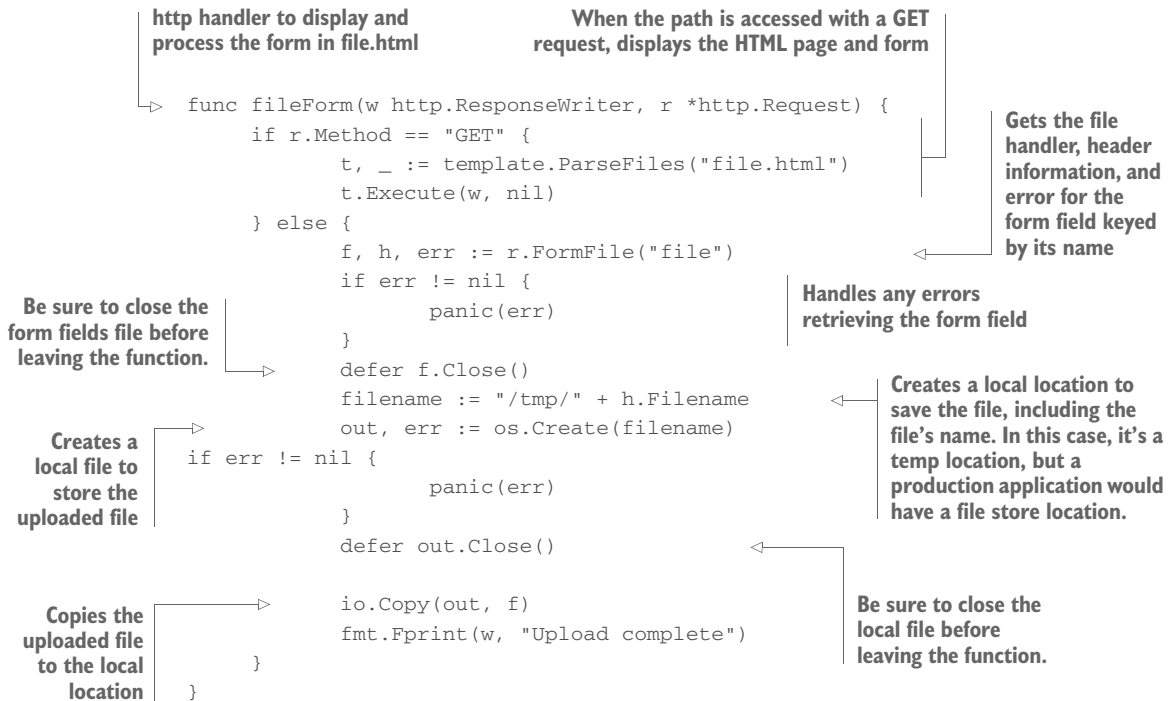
http handler to display and process the form in file.html

When the path is accessed with a GET request, displays the HTML page and form

```
func fileForm(w http.ResponseWriter, r *http.Request) {
      if r.Method == "GET" {
            t, _ := template.ParseFiles("file.html")
            t.Execute(w, nil)
      } else {
            f, h, err := r.FormFile("file")
            if err != nil {
                  panic(err)
            }
            defer f.Close()
            filename := "/tmp/" + h.Filename
            out, err := os.Create(filename)
  if err != nil {
                  panic(err)
            }
            defer out.Close()

            io.Copy(out, f)
            fmt.Fprint(w, "Upload complete")
      }
}
```

Gets the file handler, header information, and error for the form field keyed by its name

Handles any errors retrieving the form field

Be sure to close the form fields file before leaving the function.

Creates a local location to save the file, including the file's name. In this case, it's a temp location, but a production application would have a file store location.

Creates a local file to store the uploaded file

Be sure to close the local file before leaving the function.

Copies the uploaded file to the local location